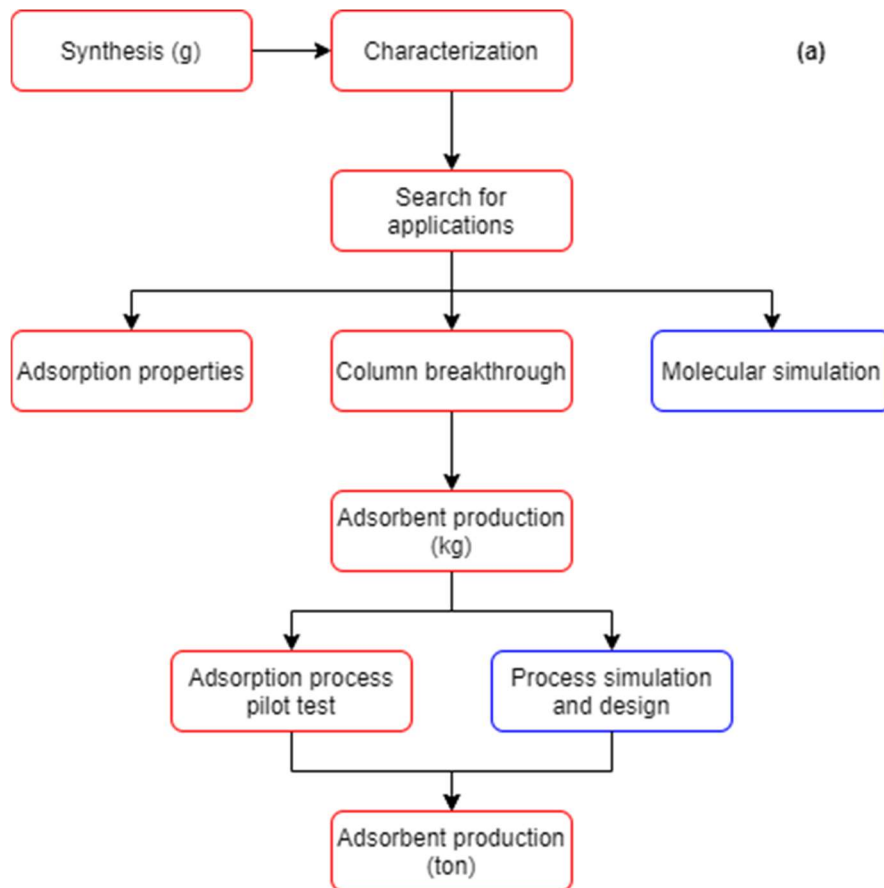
Synthesis (g)

Characterization

(a)

Search for applications

Adsorption properties

Column breakthrough

Molecular simulation

Adsorbent production (kg)

Adsorption process pilot test

Process simulation and design

Adsorbent production (ton)